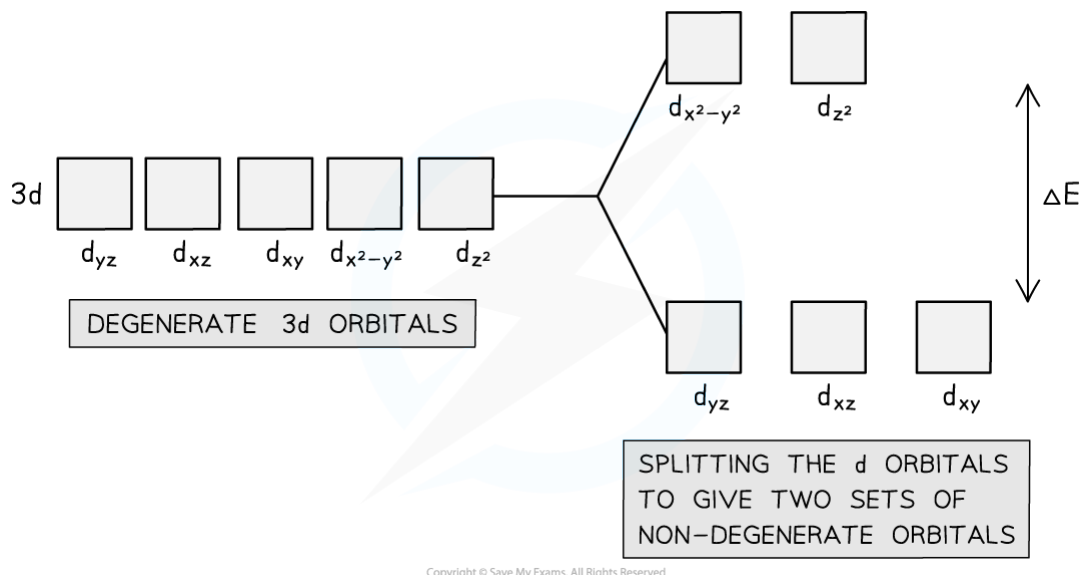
$d_{x^2-y^2}$ $d_{z^2}$

3d

$d_{yz}$ $d_{xz}$ $d_{xy}$ $d_{x^2-y^2}$ $d_{z^2}$

$\Delta E$

DEGENERATE 3d ORBITALS

$d_{yz}$ $d_{xz}$ $d_{xy}$

SPLITTING THE d ORBITALS TO GIVE TWO SETS OF NON-DEGENERATE ORBITALS

Copyright © Save My Exams. All Rights Reserved